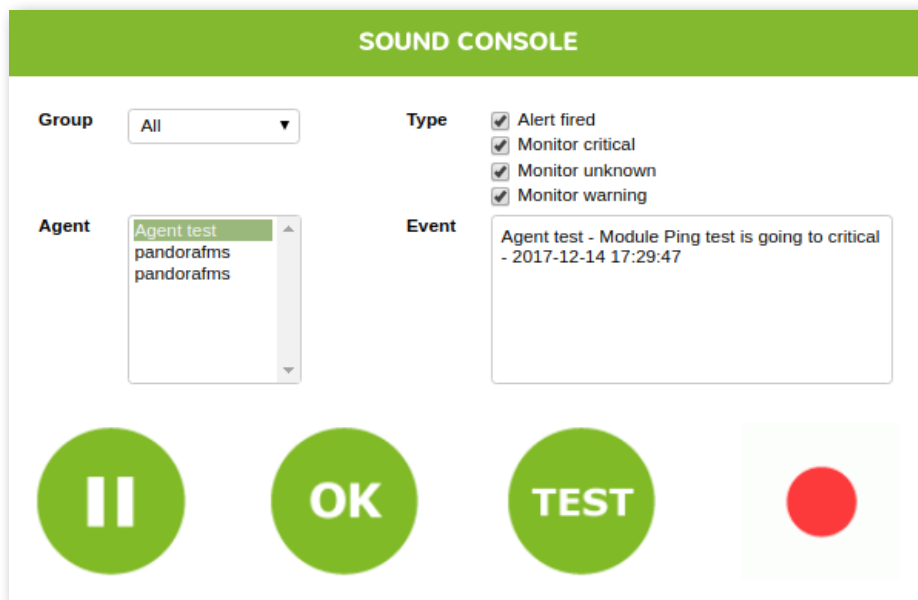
SOUND CONSOLE

Group
All

Type
Alert fired
Monitor critical
Monitor unknown
Monitor warning

Agent
Agent test
pandorafms
pandorafms

Event
Agent test - Module Ping test is going to critical - 2017-12-14 17:29:47

OK

TEST